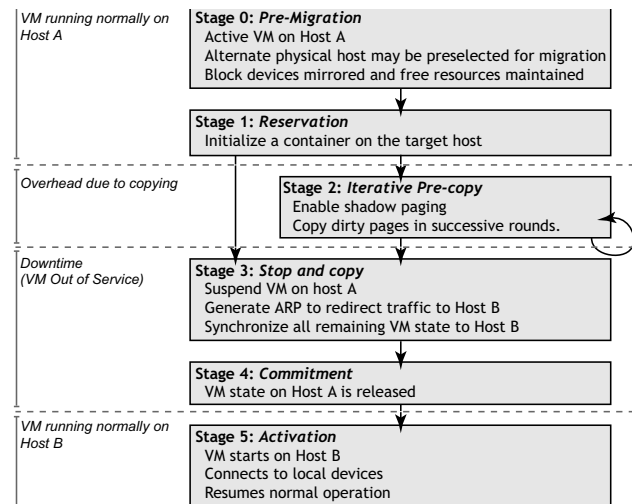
VM running normally on Host A

Stage 0: Pre-Migration
Active VM on Host A
Alternate physical host may be preselected for migration
Block devices mirrored and free resources maintained

Stage 1: Reservation
Initialize a container on the target host

Overhead due to copying

Stage 2: Iterative Pre-copy
Enable shadow paging
Copy dirty pages in successive rounds.

Downtime
(VM Out of Service)

Stage 3: Stop and copy
Suspend VM on host A
Generate ARP to redirect traffic to Host B
Synchronize all remaining VM state to Host B

Stage 4: Commitment
VM state on Host A is released

VM running normally on Host B

Stage 5: Activation
VM starts on Host B
Connects to local devices
Resumes normal operation